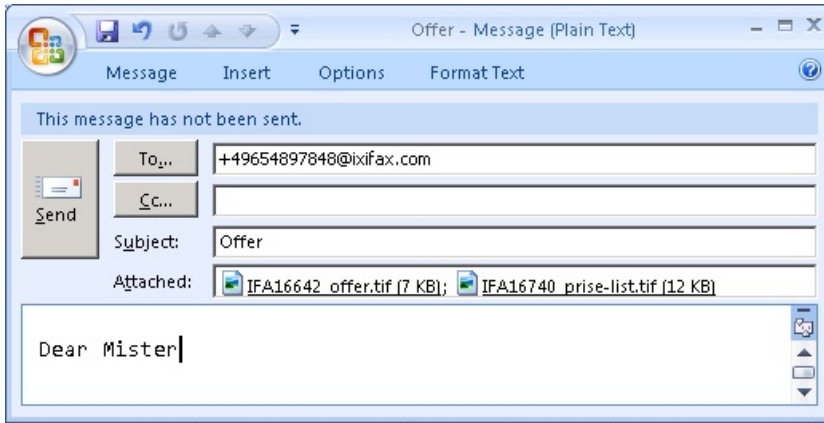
Offer - Message (Plain Text)

Message Insert Options Format Text

This message has not been sent.

Send

To...
+49654897848@ixifax.com

Cc...

Subject: Offer

Attached: IFA16642_offer.tif (7 KB); IFA16740_prise-list.tif (12 KB)

Dear Mister